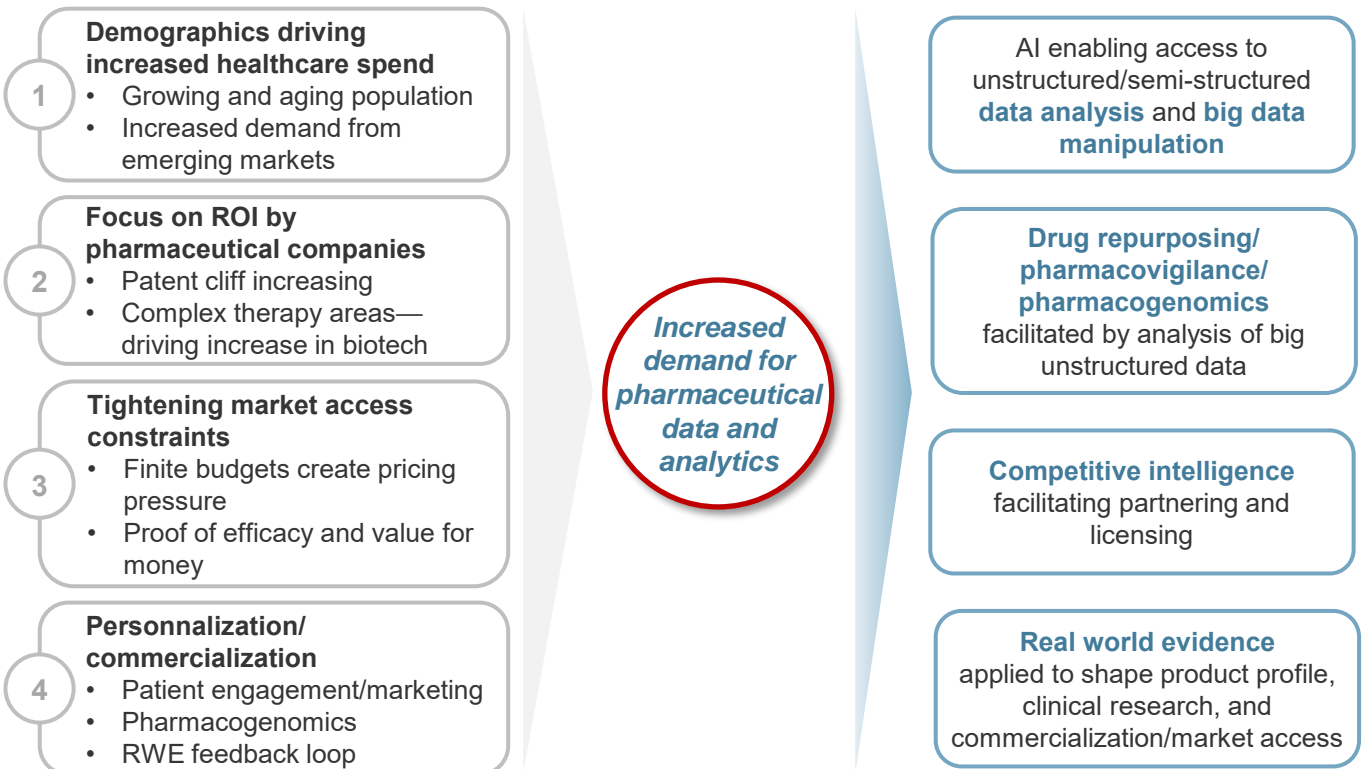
1

**Demographics driving increased healthcare spend**
• Growing and aging population
• Increased demand from emerging markets

2

**Focus on ROI by pharmaceutical companies**
• Patent cliff increasing
• Complex therapy areas—driving increase in biotech

3

**Tightening market access constraints**
• Finite budgets create pricing pressure
• Proof of efficacy and value for money

4

**Personnalization/ commercialization**
• Patient engagement/marketing
• Pharmacogenomics
• RWE feedback loop

*Increased demand for pharmaceutical data and analytics*

AI enabling access to unstructured/semi-structured **data analysis** and **big data manipulation**

**Drug repurposing/ pharmacovigilance/ pharmacogenomics** facilitated by analysis of big unstructured data

**Competitive intelligence** facilitating partnering and licensing

**Real world evidence** applied to shape product profile, clinical research, and commercialization/market access